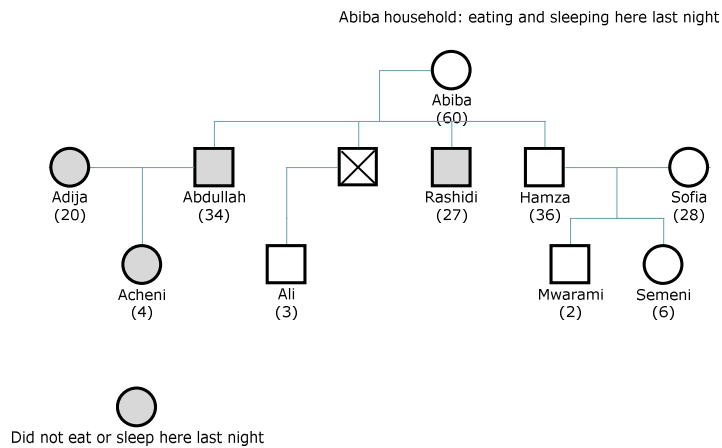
Abiba household: eating and sleeping here last night

Abiba
(60)

Adija
(20)

Abdullah
(34)

Rashidi
(27)

Hamza
(36)

Sofia
(28)

Acheni
(4)

Ali
(3)

Mwarami
(2)

Semeni
(6)

Did not eat or sleep here last night